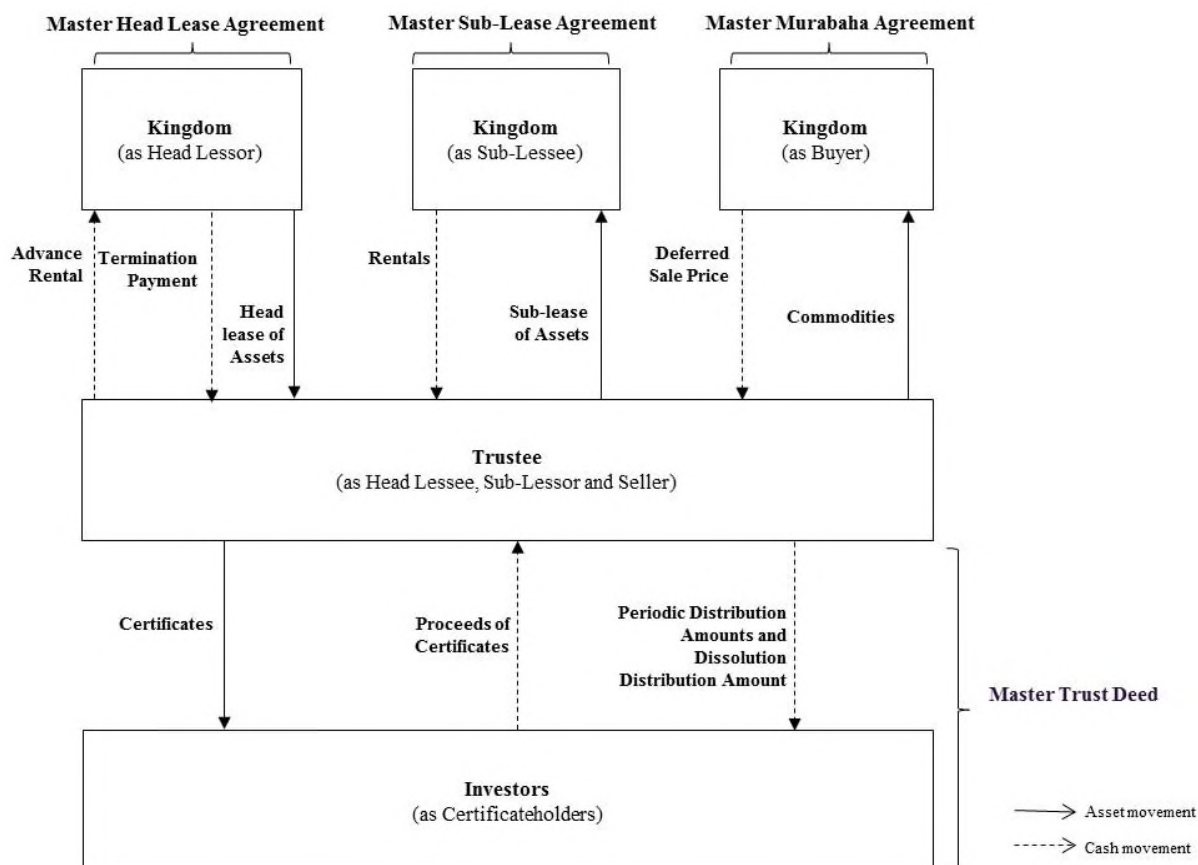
Master Head Lease Agreement

Master Sub-Lease Agreement

Master Murabaha Agreement

Kingdom
(as Head Lessor)

Kingdom
(as Sub-Lessee)

Kingdom
(as Buyer)

Advance Rental

Termination Payment

Head lease of Assets

Rentals

Sub-lease of Assets

Deferred Sale Price

Commodities

Trustee
(as Head Lessee, Sub-Lessor and Seller)

Certificates

Proceeds of Certificates

Periodic Distribution Amounts and Dissolution Distribution Amount

Master Trust Deed

Investors
(as Certificateholders)

Asset movement

Cash movement